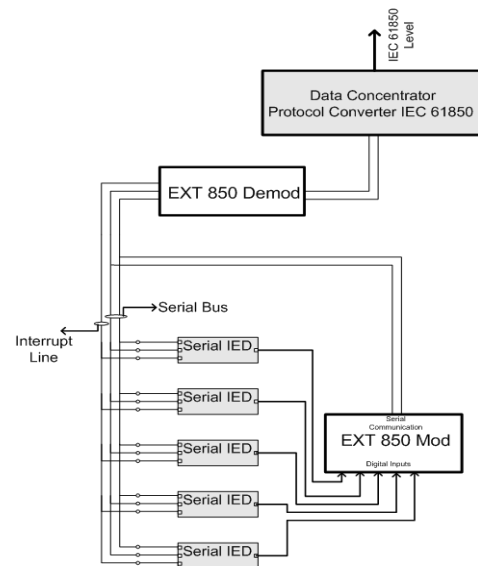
IEC 61850 Level

Data Concentrator
Protocol Converter IEC 61850

EXT 850 Demod

Serial Bus

Interrupt Line

Serial IED

Serial IED

Serial IED

Serial IED

Serial IED

Serial Communication
EXT 850 Mod
Digital Inputs